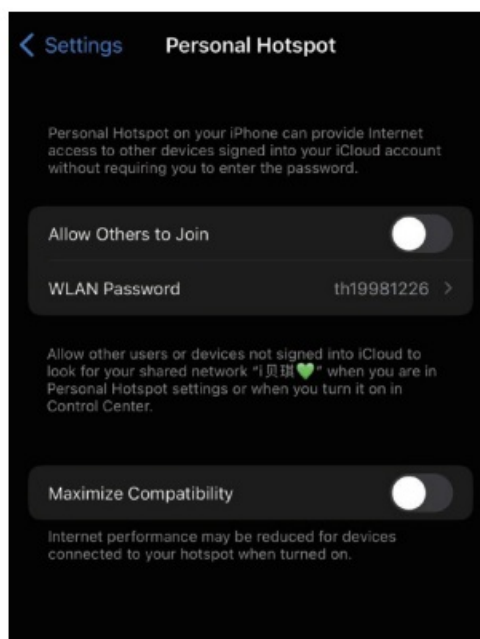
< Settings Personal Hotspot

Personal Hotspot on your iPhone can provide Internet access to other devices signed into your iCloud account without requiring you to enter the password.

Allow Others to Join

WLAN Password th19981226 >

Allow other users or devices not signed into iCloud to look for your shared network "i贝琪💚" when you are in Personal Hotspot settings or when you turn it on in Control Center.

Maximize Compatibility

Internet performance may be reduced for devices connected to your hotspot when turned on.